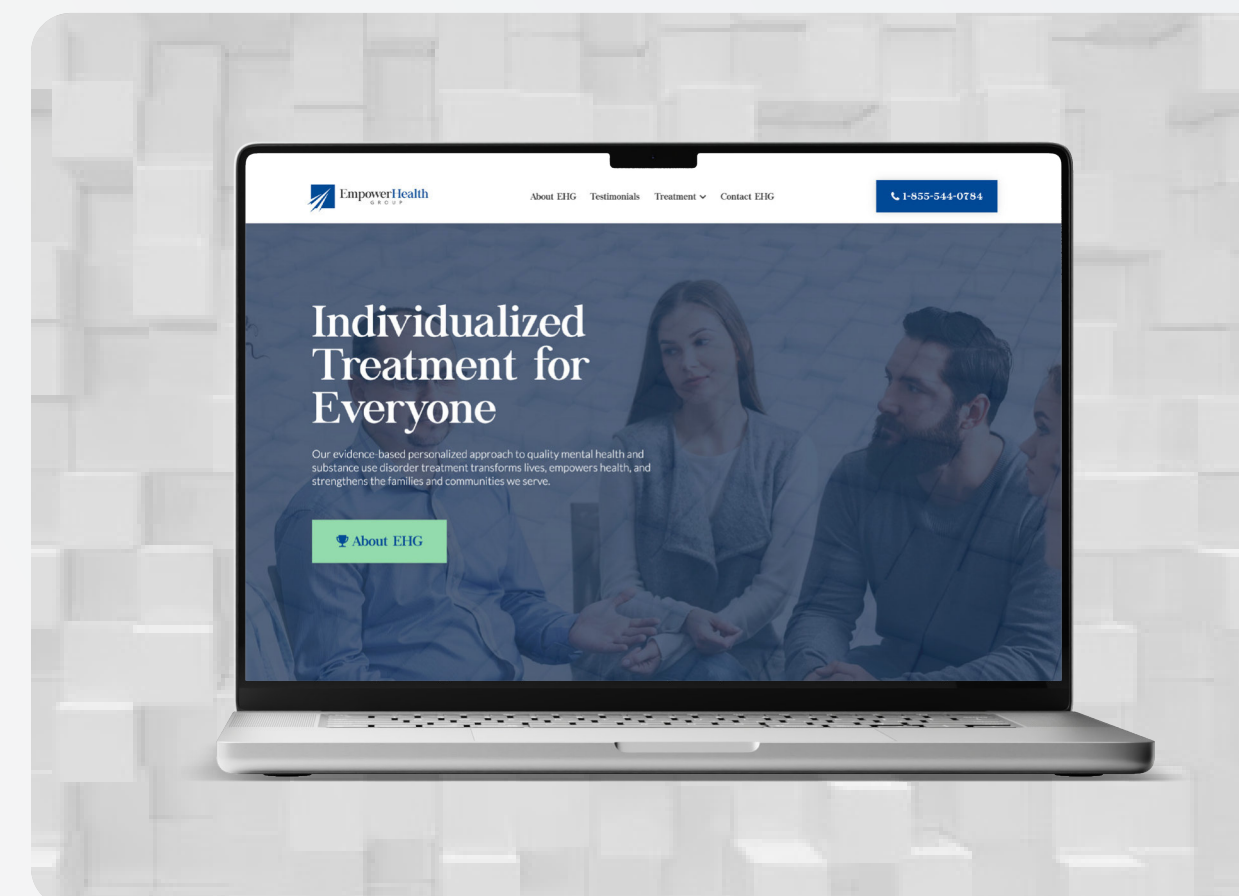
EmpowerHealth
GROUP

About EHG Testimonials Treatment Contact EHG

1-855-544-0784

Individualized Treatment for Everyone

Our evidence-based personalized approach to quality mental health and substance use disorder treatment transforms lives, empowers health, and strengthens the families and communities we serve.

About EHG